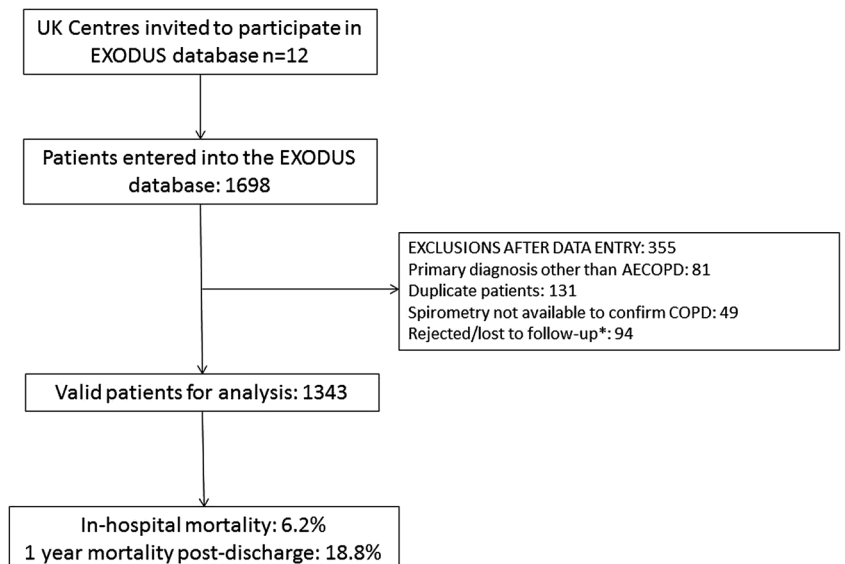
UK Centres invited to participate in EXODUS database n=12

Patients entered into the EXODUS database: 1698

EXCLUSIONS AFTER DATA ENTRY: 355
Primary diagnosis other than AECOPD: 81
Duplicate patients: 131
Spirometry not available to confirm COPD: 49
Rejected/lost to follow-up*: 94

Valid patients for analysis: 1343

In-hospital mortality: 6.2%
1 year mortality post-discharge: 18.8%